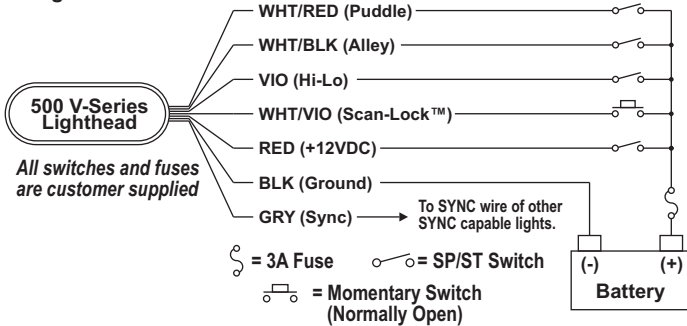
WHT/RED (Puddle)

WHT/BLK (Alley)

VIO (Hi-Lo)

WHT/VIO (Scan-Lock™)

RED (+12VDC)

BLK (Ground)

GRY (Sync)

To SYNC wire of other SYNC capable lights.

500 V-Series Lighthead

All switches and fuses are customer supplied

= 3A Fuse

= SP/ST Switch

= Momentary Switch (Normally Open)

(-)

(+)

Battery